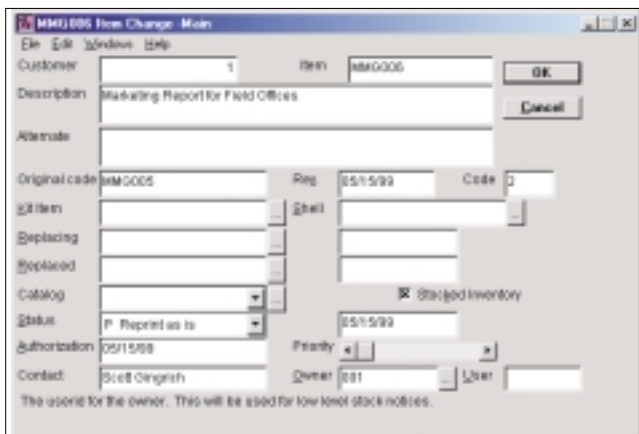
MMG006 Item Change - Main

File Edit Windows Help

Customer 1

Item MMG006

OK

Description Marketing Report for Field Offices

Cancel

Alternate

Original code MMG005

Rev 05/15/99

Code 0

Kit item

Shelf

Replacing

Replaced

Catalog

Stocked inventory

Status P Reprint as is

05/15/99

Authorization 05/15/98

Priority

Contact Scott Oingrish

Owner 001

User

The userid for the owner. This will be used for low level stock notices.